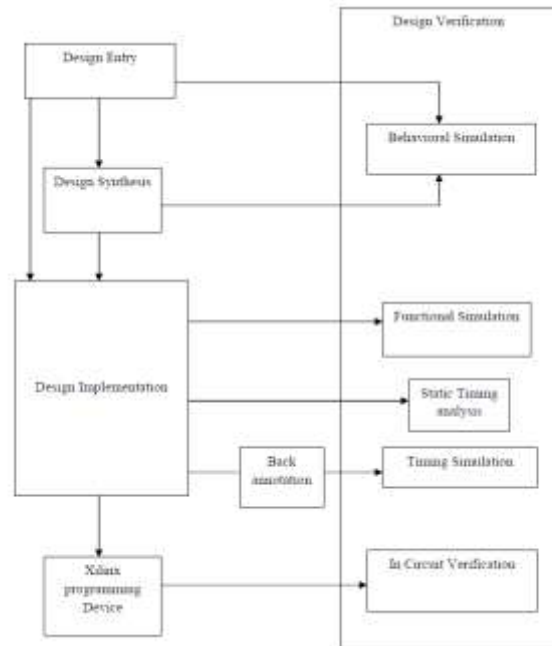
Design Verification

Design Entry

Behavioral Simulation

Design Synthesis

Design Implementation

Functional Simulation

Static Timing analysis

Back annotation

Timing Simulation

Xilinx programming Device

In Circuit Verification